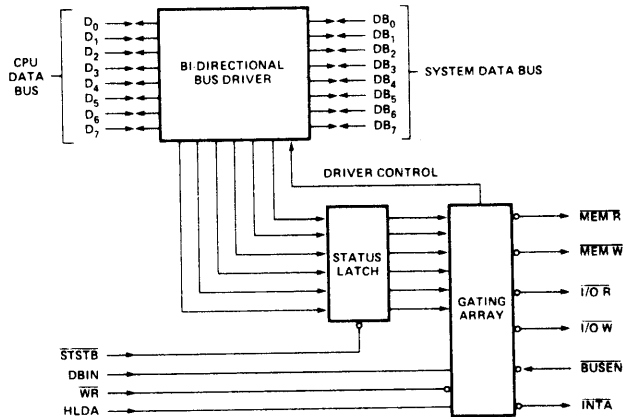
CPU DATA BUS

$D_0$
$D_1$
$D_2$
$D_3$
$D_4$
$D_5$
$D_6$
$D_7$

BI-DIRECTIONAL BUS DRIVER

$DB_0$
$DB_1$
$DB_2$
$DB_3$
$DB_4$
$DB_5$
$DB_6$
$DB_7$

SYSTEM DATA BUS

DRIVER CONTROL

STATUS LATCH

GATING ARRAY

$\overline{MEM\ R}$
$\overline{MEM\ W}$
$\overline{I/O\ R}$
$\overline{I/O\ W}$
$\overline{BUSEN}$
$\overline{INTA}$

$\overline{STSTB}$
DBIN
$\overline{WR}$
HLDA